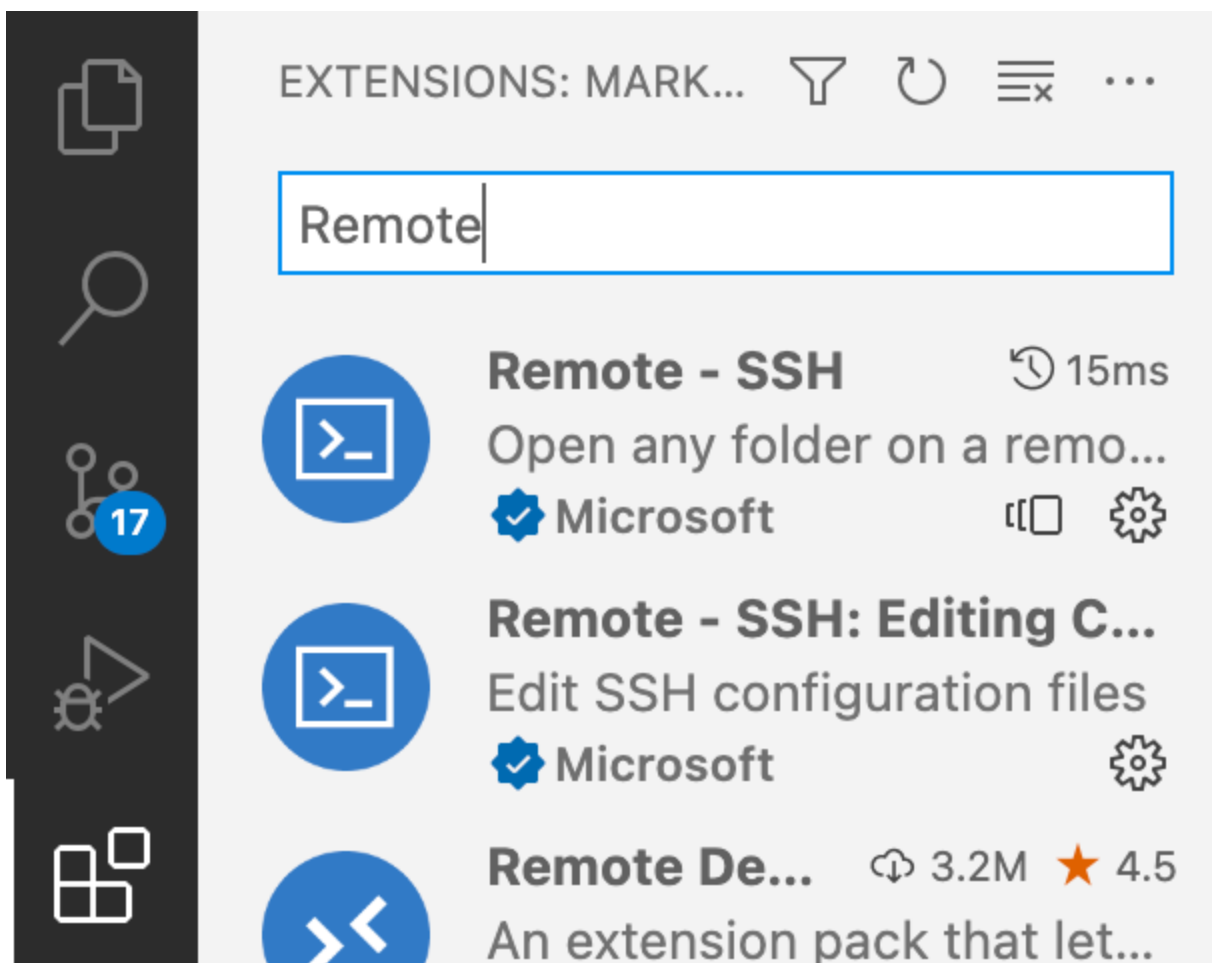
17

EXTENSIONS: MARK...

Remote

Remote - SSH
15ms
Open any folder on a remo...
Microsoft

Remote - SSH: Editing C...
Edit SSH configuration files
Microsoft

Remote De...
3.2M
4.5
An extension pack that let...